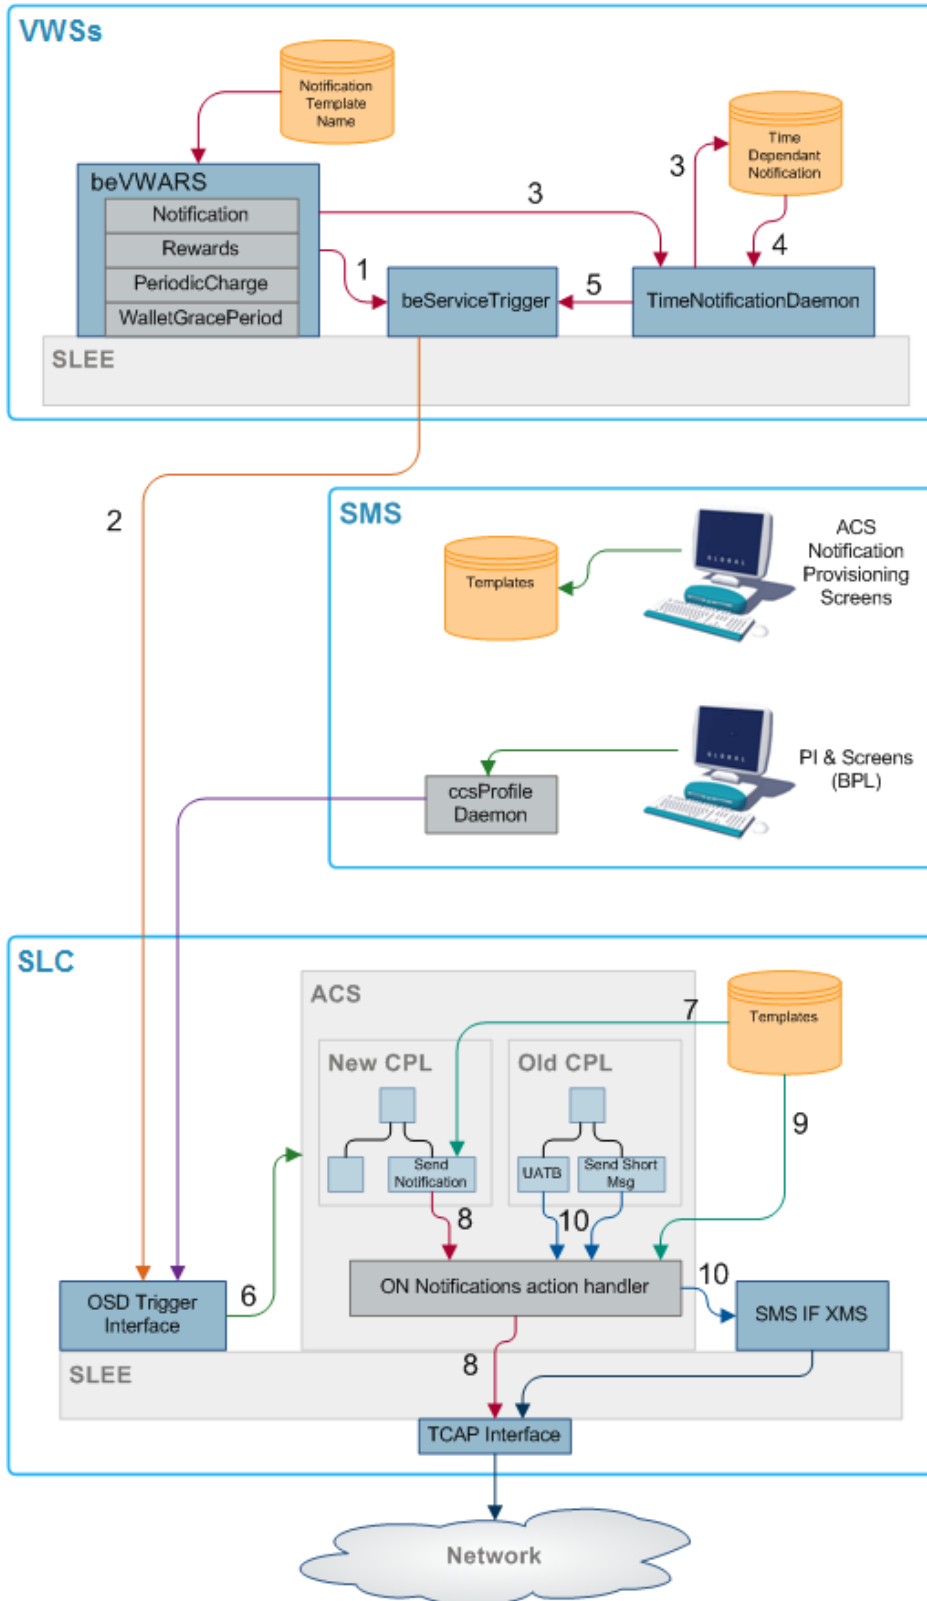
VWSs

Notification Template Name

beVWARS
Notification
Rewards
PeriodicCharge
WalletGracePeriod

3

3

Time Dependant Notification

4

1

5

beServiceTrigger

TimeNotificationDaemon

SLEE

2

SMS

Templates

ACS Notification Provisioning Screens

PI & Screens (BPL)

ccsProfile Daemon

SLC

ACS

7

Templates

New CPL

Old CPL

Send Notification

UATB

Send Short Msg

9

8

10

ON Notifications action handler

10

6

OSD Trigger Interface

SMS IF XMS

SLEE

8

TCAP Interface

Network